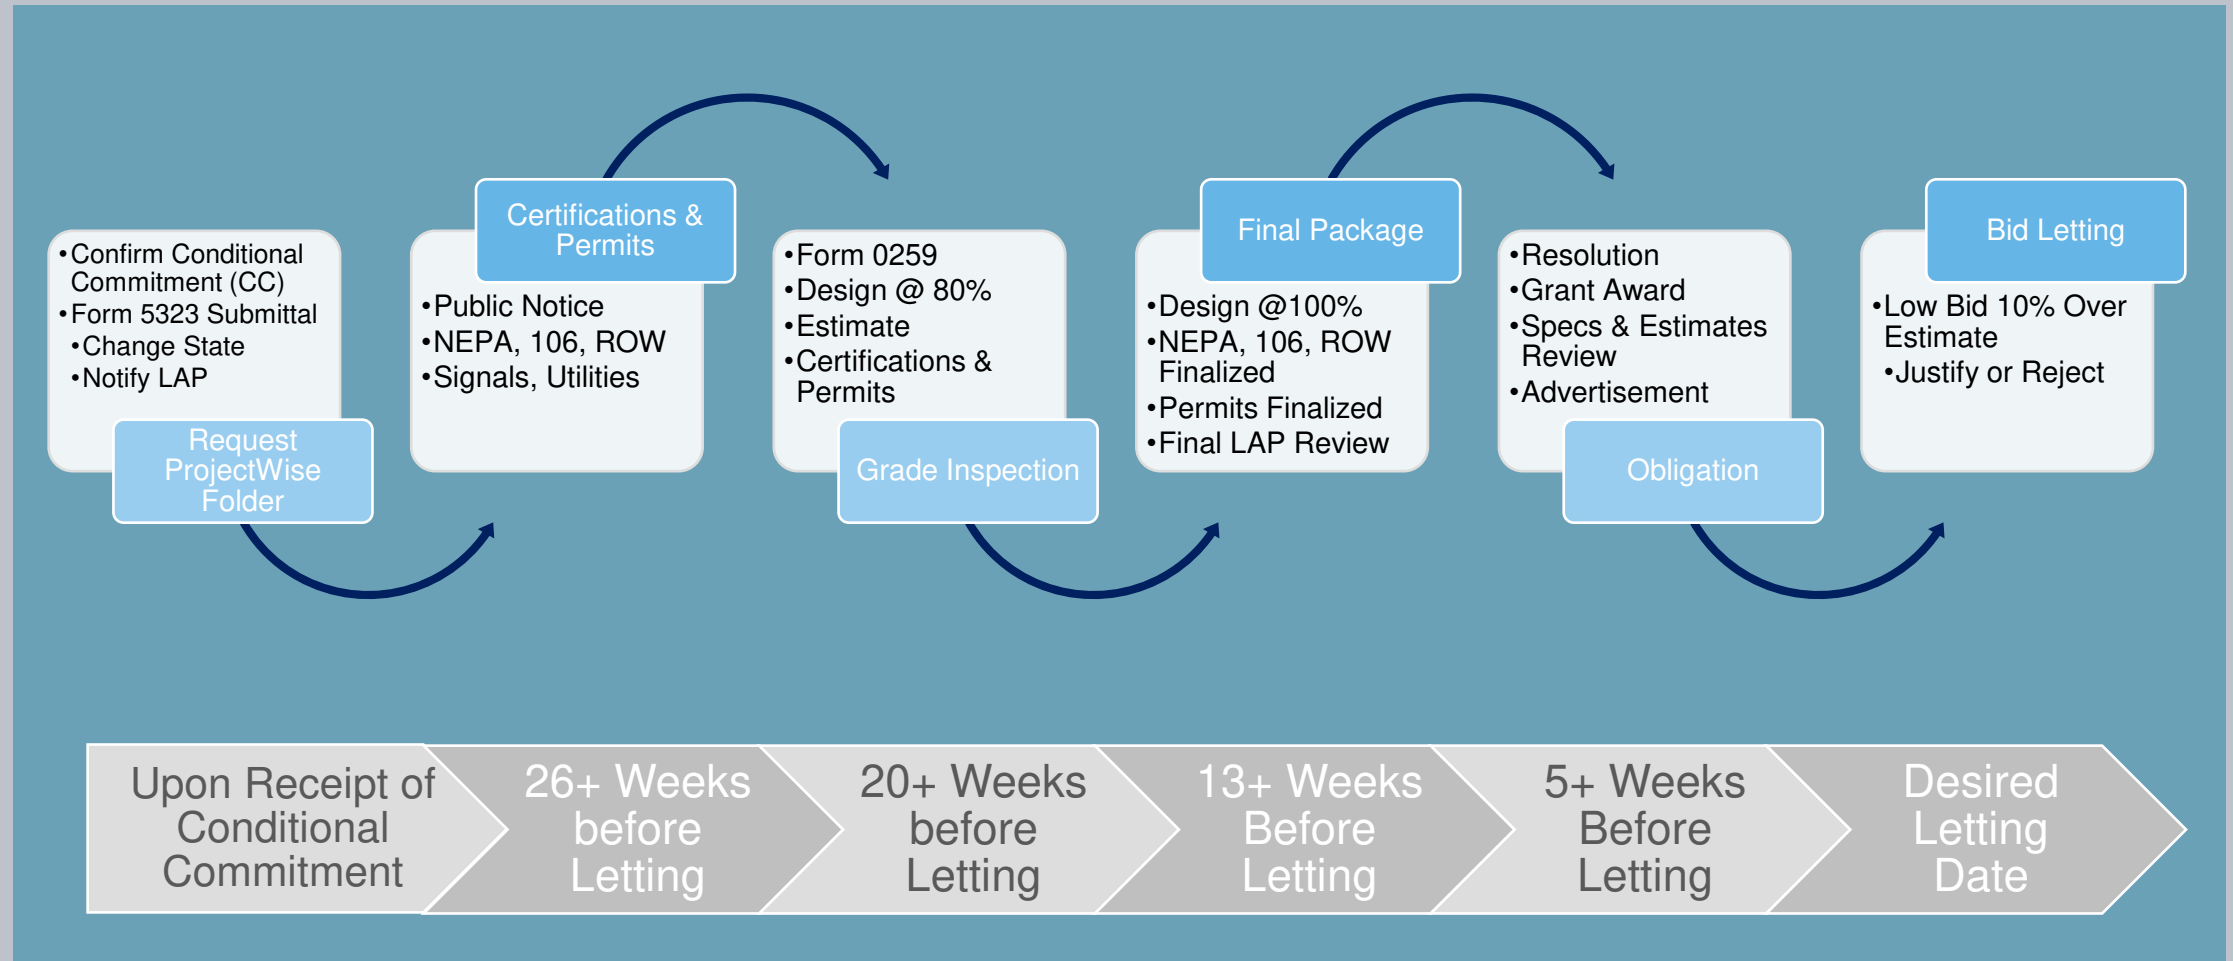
•Confirm Conditional Commitment (CC)
•Form 5323 Submittal
•Change State
•Notify LAP

Request ProjectWise Folder

Certifications & Permits

•Public Notice
•NEPA, 106, ROW
•Signals, Utilities

•Form 0259
•Design @ 80%
•Estimate
•Certifications & Permits

Grade Inspection

Final Package

•Design @100%
•NEPA, 106, ROW Finalized
•Permits Finalized
•Final LAP Review

•Resolution
•Grant Award
•Specs & Estimates Review
•Advertisement

Obligation

Bid Letting

•Low Bid 10% Over Estimate
•Justify or Reject

Upon Receipt of Conditional Commitment

26+ Weeks before Letting

20+ Weeks before Letting

13+ Weeks Before Letting

5+ Weeks Before Letting

Desired Letting Date